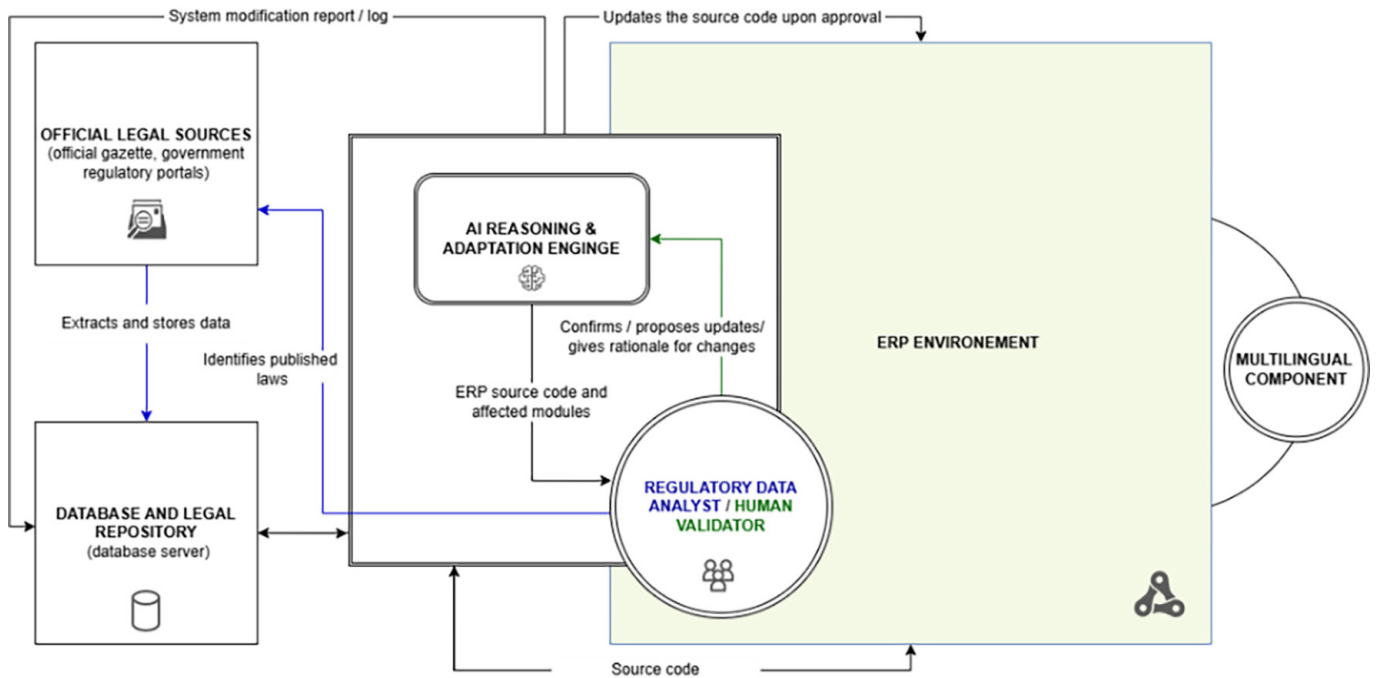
System modification report / log

Updates the source code upon approval

OFFICIAL LEGAL SOURCES
(official gazette, government regulatory portals)

AI REASONING & ADAPTATION ENGINGE

Extracts and stores data

Identifies published laws

Confirms / proposes updates/ gives rationale for changes

ERP ENVIRONEMENT

MULTILINGUAL COMPONENT

ERP source code and affected modules

REGULATORY DATA ANALYST / HUMAN VALIDATOR

DATABASE AND LEGAL REPOSITORY
(database server)

Source code